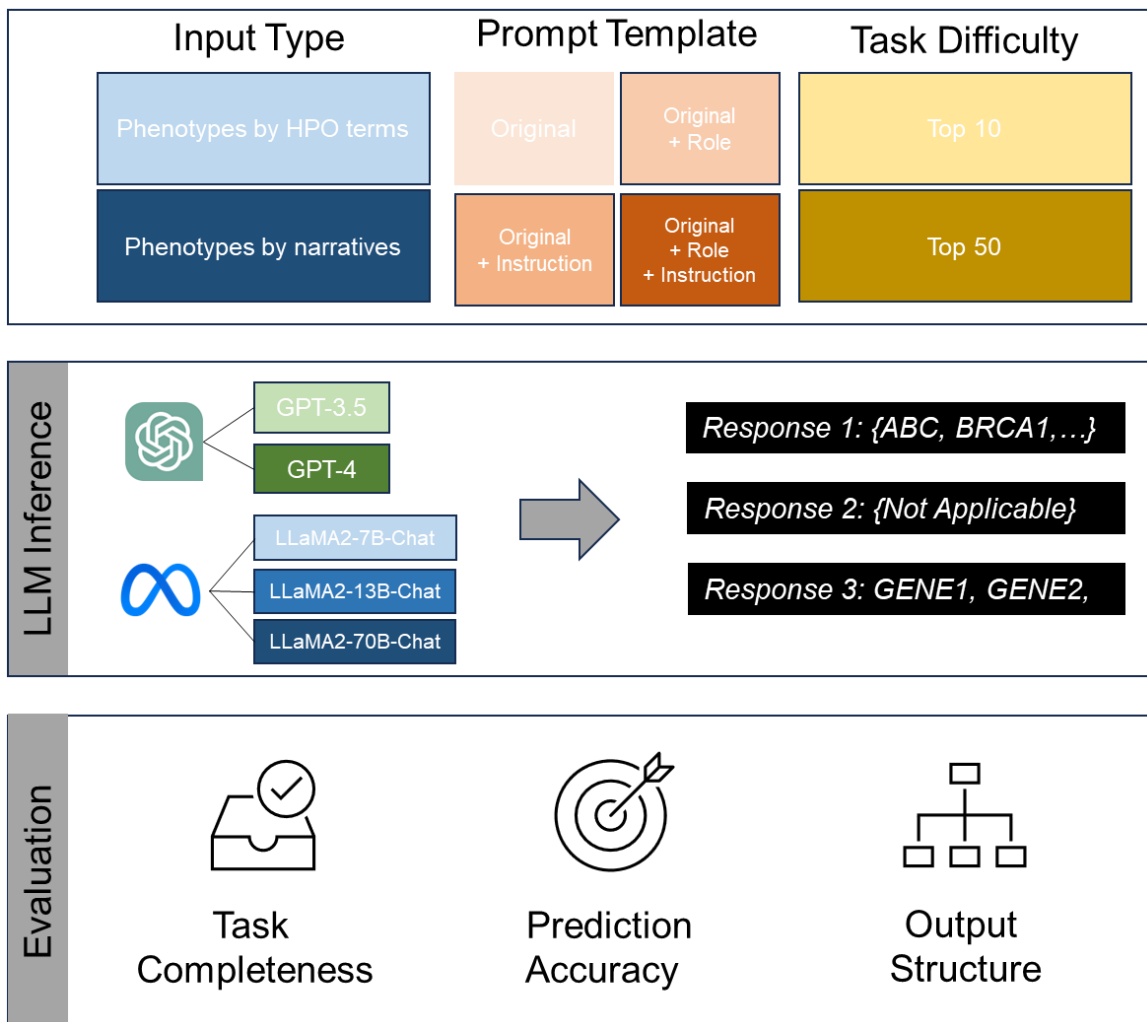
Input Type

Phenotypes by HPO terms

Phenotypes by narratives

Prompt Template

Original

Original + Role

Original + Instruction

Original + Role + Instruction

Task Difficulty

Top 10

Top 50

LLM Inference

GPT-3.5

GPT-4

LLaMA2-7B-Chat

LLaMA2-13B-Chat

LLaMA2-70B-Chat

Response 1: {ABC, BRCA1,…}

Response 2: {Not Applicable}

Response 3: GENE1, GENE2,

Evaluation

Task Completeness

Prediction Accuracy

Output Structure